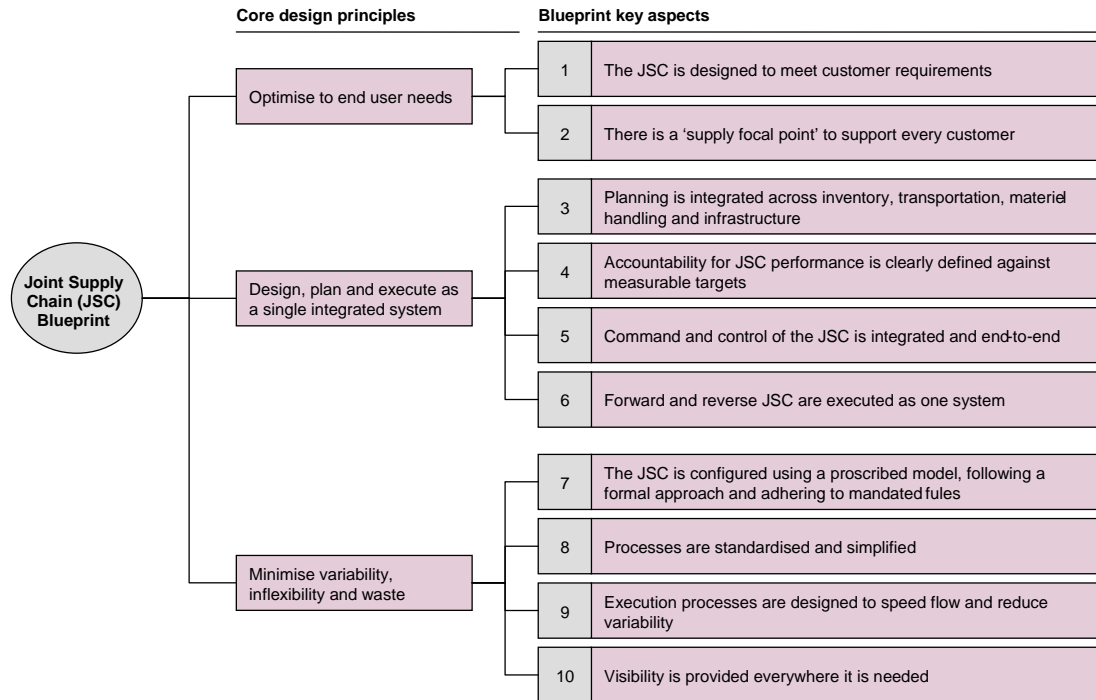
Core design principles

Blueprint key aspects

Joint Supply Chain (JSC) Blueprint

Optimise to end user needs

1 The JSC is designed to meet customer requirements

2 There is a 'supply focal point' to support every customer

Design, plan and execute as a single integrated system

3 Planning is integrated across inventory, transportation, materiel handling and infrastructure

4 Accountability for JSC performance is clearly defined against measurable targets

5 Command and control of the JSC is integrated and end-to-end

6 Forward and reverse JSC are executed as one system

Minimise variability, inflexibility and waste

7 The JSC is configured using a proscribed model, following a formal approach and adhering to mandated fules

8 Processes are standardised and simplified

9 Execution processes are designed to speed flow and reduce variability

10 Visibility is provided everywhere it is needed